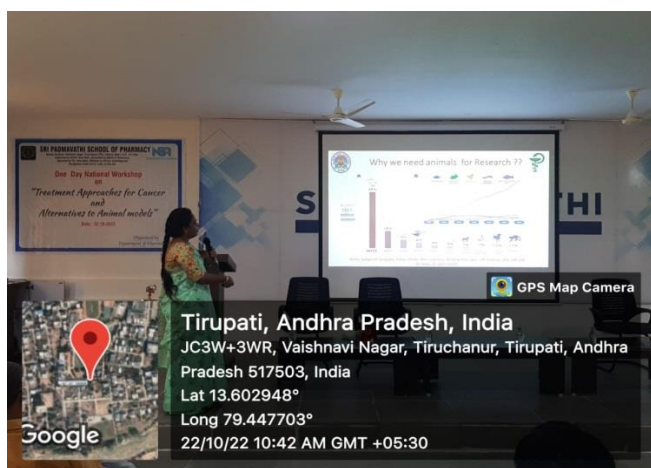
SRI PADMAVATHI SCHOOL OF PHARMACY

One Day National Workshop on "Treatment Approaches for Cancer and Alternatives to Animal models"

Date: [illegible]

Organised by Department of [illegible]

S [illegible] THI

Why we need animals for Research ??

GPS Map Camera

Tirupati, Andhra Pradesh, India
JC3W+3WR, Vaishnavi Nagar, Tiruchanur, Tirupati, Andhra Pradesh 517503, India
Lat 13.602948°
Long 79.447703°
22/10/22 10:42 AM GMT +05:30

Google